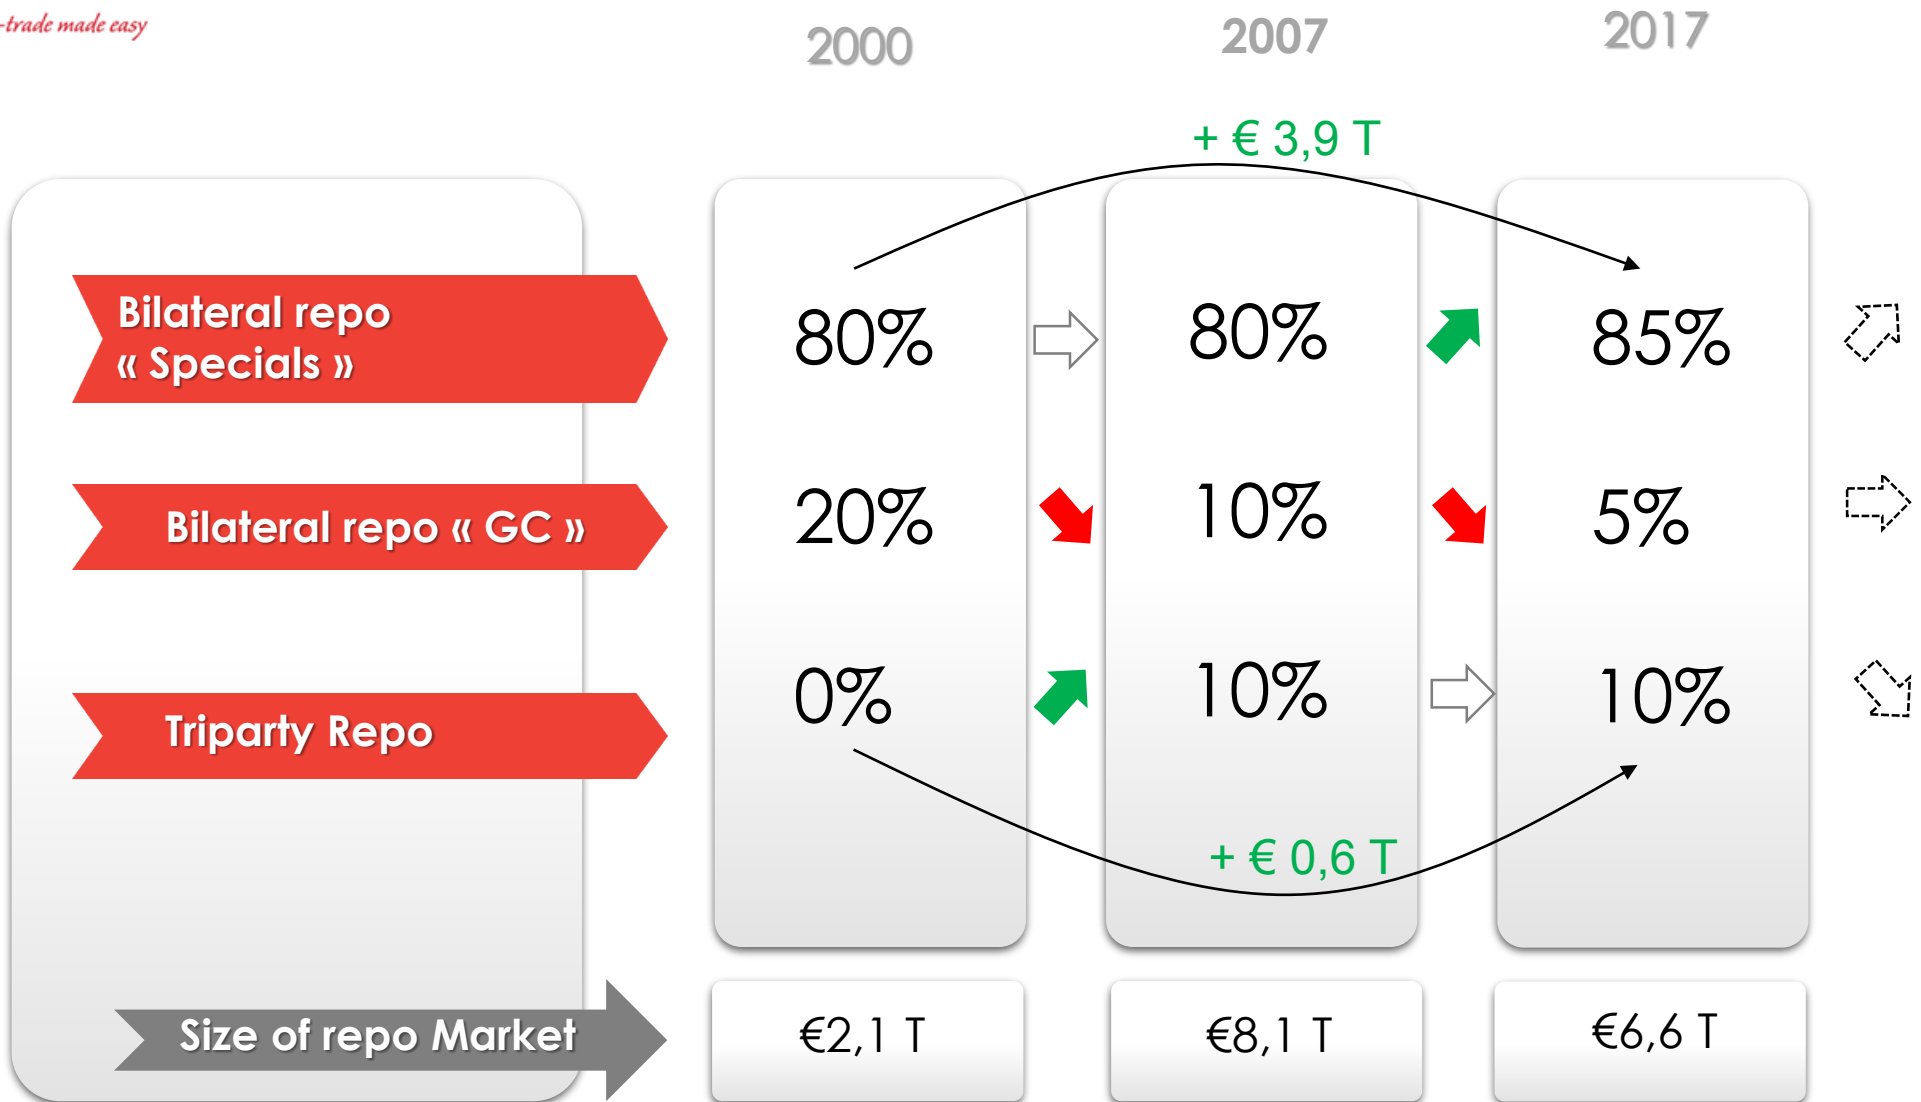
-trade made easy

2000 2007 2017

+ € 3,9 T

Bilateral repo « Specials »

80% 80% 85%

Bilateral repo « GC »

20% 10% 5%

Triparty Repo

0% 10% 10%

+ € 0,6 T

Size of repo Market

€2,1 T €8,1 T €6,6 T